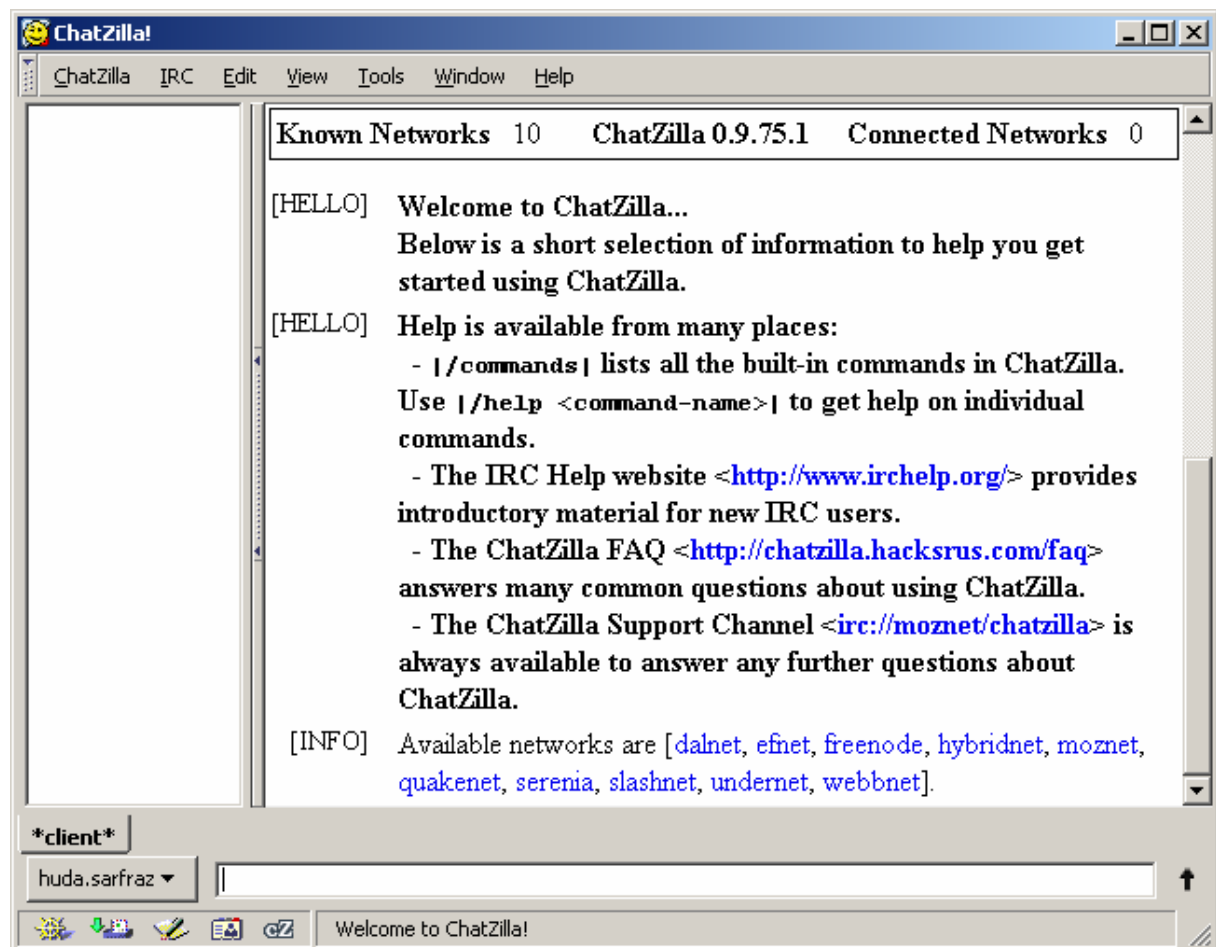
ChatZilla!

ChatZilla IRC Edit View Tools Window Help

Known Networks 10 ChatZilla 0.9.75.1 Connected Networks 0

[HELLO] Welcome to ChatZilla...
Below is a short selection of information to help you get started using ChatZilla.

[HELLO] Help is available from many places:
- |/commands| lists all the built-in commands in ChatZilla. Use |/help <command-name>| to get help on individual commands.
- The IRC Help website <http://www.irchelp.org/> provides introductory material for new IRC users.
- The ChatZilla FAQ <http://chatzilla.hacksrus.com/faq> answers many common questions about using ChatZilla.
- The ChatZilla Support Channel <irc://moznet/chatzilla> is always available to answer any further questions about ChatZilla.

[INFO] Available networks are [dalnet, efnet, freenode, hybridnet, moznet, quakenet, serenia, slashnet, undernet, webbnet].

*client*

huda.sarfraz

Welcome to ChatZilla!